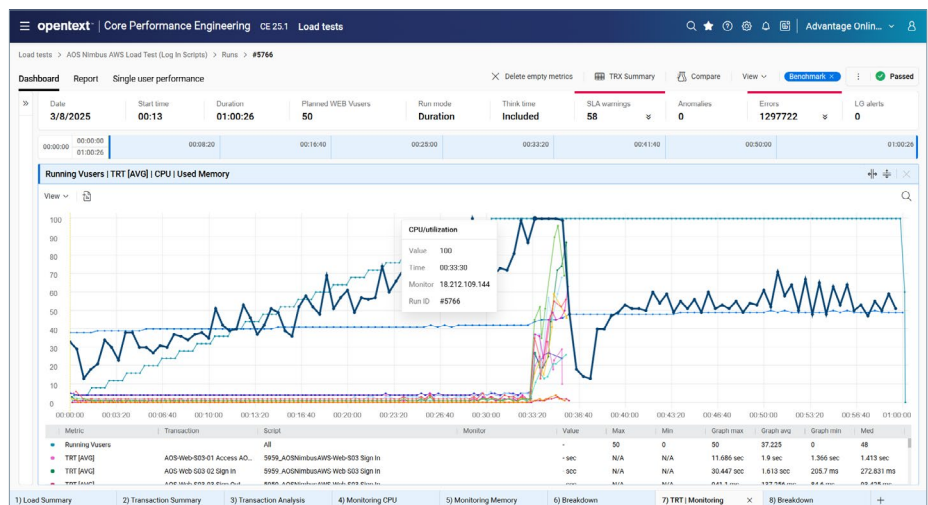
≡ opentext™ | Core Performance Engineering CE 25.1 Load tests

Advantage Onlin...

Load tests > AOS Nimbus AWS Load Test (Log In Scripts) > Runs > #5766

Dashboard Report Single user performance

Delete empty metrics TRX Summary Compare View Benchmark × Passed

| Date | Start time | Duration | Planned WEB Vusers | Run mode | Think time | SLA warnings | Anomalies | Errors | LG alerts |
|---|---|---|---|---|---|---|---|---|---|
| 3/8/2025 | 00:13 | 01:00:26 | 50 | Duration | Included | 58 | 0 | 1297722 | 0 |

00:00:00 00:00:00 01:00:26 00:08:20 00:16:40 00:25:00 00:33:20 00:41:40 00:50:00 01:00:26

Running Vusers | TRT [AVG] | CPU | Used Memory

View

CPU/utilization
Value 100
Time 00:33:30
Monitor 18.212.109.144
Run ID #5766

100 90 80 70 60 50 40 30 20 10 0

00:00:00 00:03:20 00:06:40 00:10:00 00:13:20 00:16:40 00:20:00 00:23:20 00:26:40 00:30:00 00:33:20 00:36:40 00:40:00 00:43:20 00:46:40 00:50:00 00:53:20 00:56:40 01:00:00

| Metric | Transaction | Script | Monitor | Value | Max | Min | Graph max | Graph avg | Graph min | Med |
|---|---|---|---|---|---|---|---|---|---|---|
| Running Vusers | | All | | - | 50 | 0 | 50 | 37.225 | 0 | 48 |
| TRT [AVG] | AOS-Web-S03-01 Access AO... | 5959_AOSNimbusAWS-Web-S03 Sign In | | - sec | N/A | N/A | 11.686 sec | 1.9 sec | 1.366 sec | 1.413 sec |
| TRT [AVG] | AOS-Web-S03 02 Sign In | 5959_AOSNimbusAWS-Web S03 Sign In | | - sec | N/A | N/A | 30.447 sec | 1.613 sec | 205.7 ms | 272.831 ms |
| TRT [AVG] | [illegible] | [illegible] | | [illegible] | N/A | N/A | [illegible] | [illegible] | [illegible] | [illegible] |

1) Load Summary 2) Transaction Summary 3) Transaction Analysis 4) Monitoring CPU 5) Monitoring Memory 6) Breakdown 7) TRT | Monitoring × 8) Breakdown +